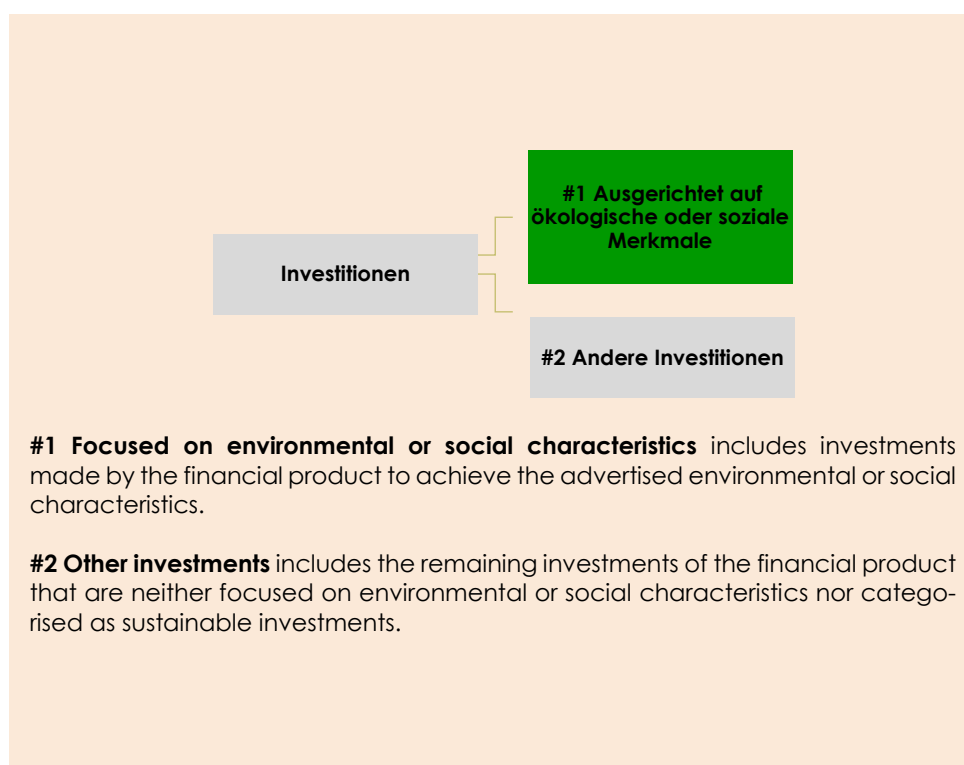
Investitionen

#1 Ausgerichtet auf ökologische oder soziale Merkmale

#2 Andere Investitionen

**#1 Focused on environmental or social characteristics** includes investments made by the financial product to achieve the advertised environmental or social characteristics.

**#2 Other investments** includes the remaining investments of the financial product that are neither focused on environmental or social characteristics nor categorised as sustainable investments.